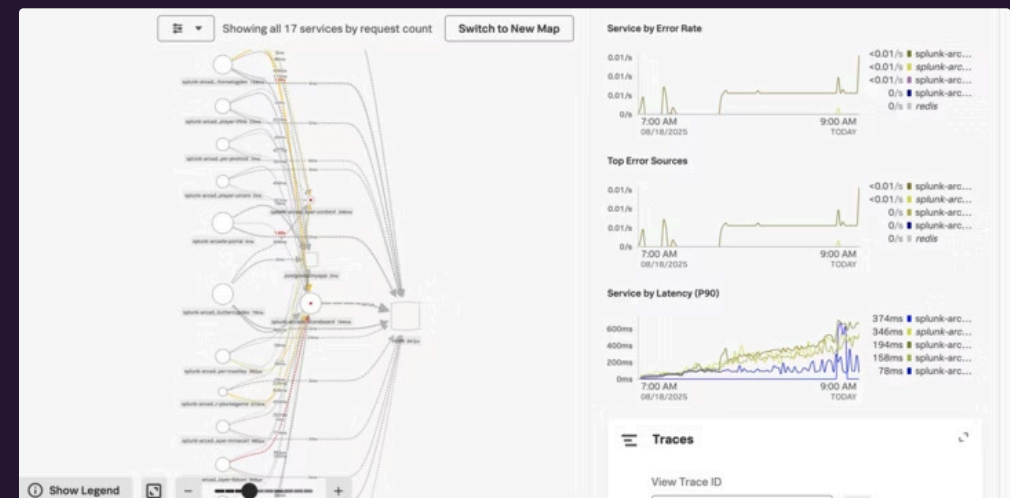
Showing all 17 services by request count

Switch to New Map

Service by Error Rate

0.01/s
0.01/s
0.01/s
0/s

7:00 AM
08/18/2025

9:00 AM
TODAY

<0.01/s splunk-arc...
<0.01/s splunk-arc...
<0.01/s splunk-arc...
0/s splunk-arc...
0/s redis

Top Error Sources

0.01/s
0.01/s
0.01/s
0/s

7:00 AM
08/18/2025

9:00 AM
TODAY

<0.01/s splunk-arc...
<0.01/s splunk-arc...
0/s splunk-arc...
0/s splunk-arc...
0/s redis

Service by Latency (P90)

600ms
400ms
200ms
0ms

7:00 AM
08/18/2025

9:00 AM
TODAY

374ms splunk-arc...
346ms splunk-arc...
194ms splunk-arc...
158ms splunk-arc...
78ms splunk-arc...

Traces

View Trace ID

Show Legend